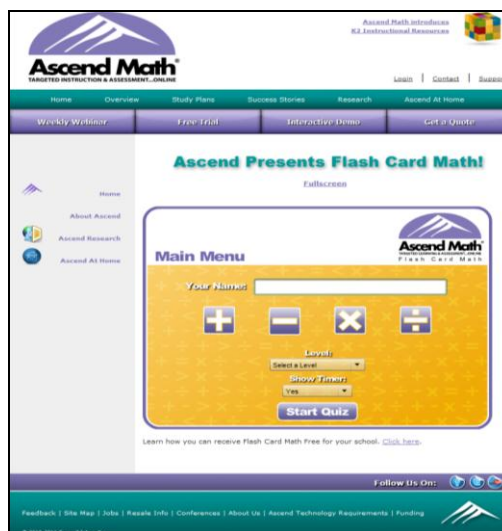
Ascend Math®
TARGETED INSTRUCTION & ASSESSMENT...ONLINE

Ascend Math introduces K2 Instructional Resources

Login | Contact | Suppo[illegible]

Home Overview Study Plans Success Stories Research Ascend At Home

Weekly Webinar Free Trial Interactive Demo Get a Quote

Home

About Ascend

Ascend Research

Ascend At Home

Ascend Presents Flash Card Math!

Fullscreen

Ascend Math
TARGETED LEARNING & ASSESSMENT...ONLINE
Flash Card Math

Main Menu

Your Name:

Level:
Select a Level

Show Timer:
Yes

Start Quiz

Learn how you can receive Flash Card Math Free for your school. Click here.

Follow Us On:

Feedback | Site Map | Jobs | Resale Info | Conferences | About Us | Ascend Technology Requirements | Funding